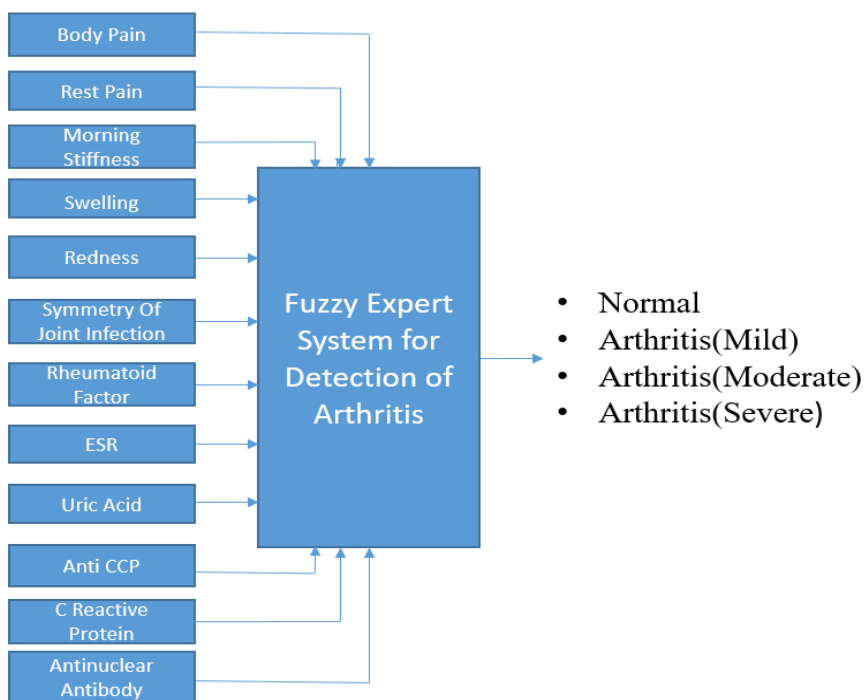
Body Pain

Rest Pain

Morning Stiffness

Swelling

Redness

Symmetry Of Joint Infection

Rheumatoid Factor

ESR

Uric Acid

Anti CCP

C Reactive Protein

Antinuclear Antibody

Fuzzy Expert System for Detection of Arthritis

- Normal
- Arthritis(Mild)
- Arthritis(Moderate)
- Arthritis(Severe)